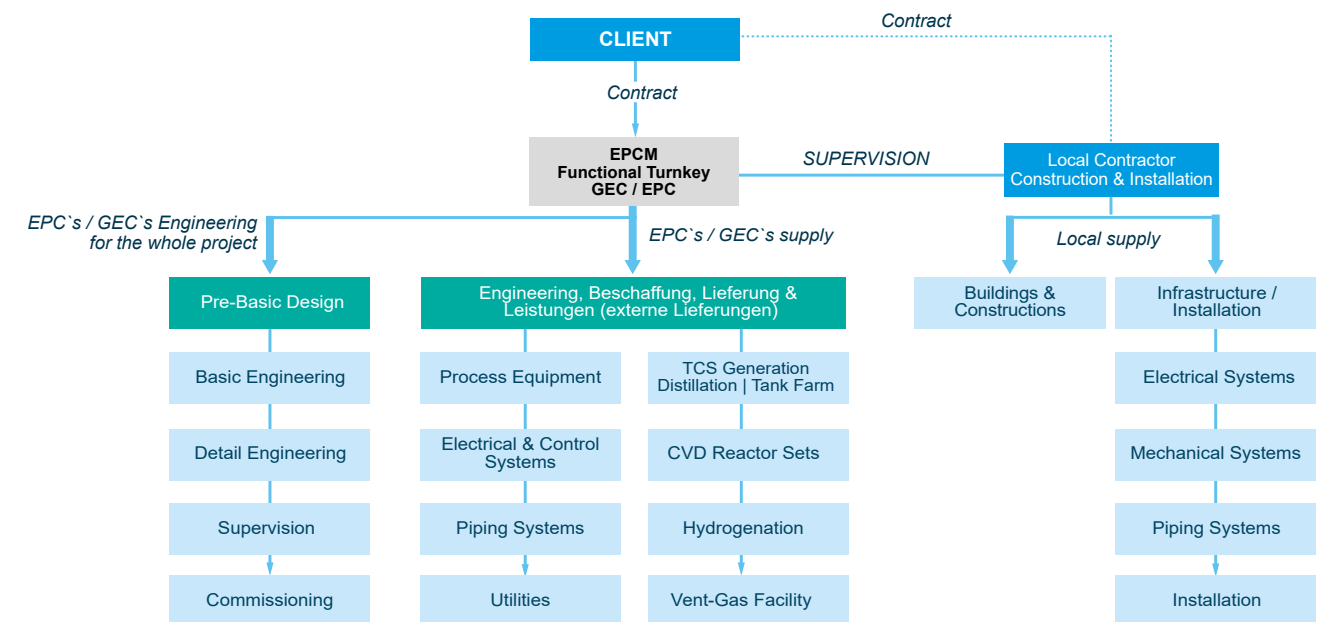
Contract

CLIENT

Contract

EPCM
Functional Turnkey
GEC / EPC

SUPERVISION

Local Contractor
Construction & Installation

EPC`s / GEC`s Engineering for the whole project

EPC`s / GEC`s supply

Local supply

Pre-Basic Design

Engineering, Beschaffung, Lieferung & Leistungen (externe Lieferungen)

Buildings & Constructions

Infrastructure / Installation

Basic Engineering

Detail Engineering

Supervision

Commissioning

Process Equipment

Electrical & Control Systems

Piping Systems

Utilities

TCS Generation
Distillation | Tank Farm

CVD Reactor Sets

Hydrogenation

Vent-Gas Facility

Electrical Systems

Mechanical Systems

Piping Systems

Installation